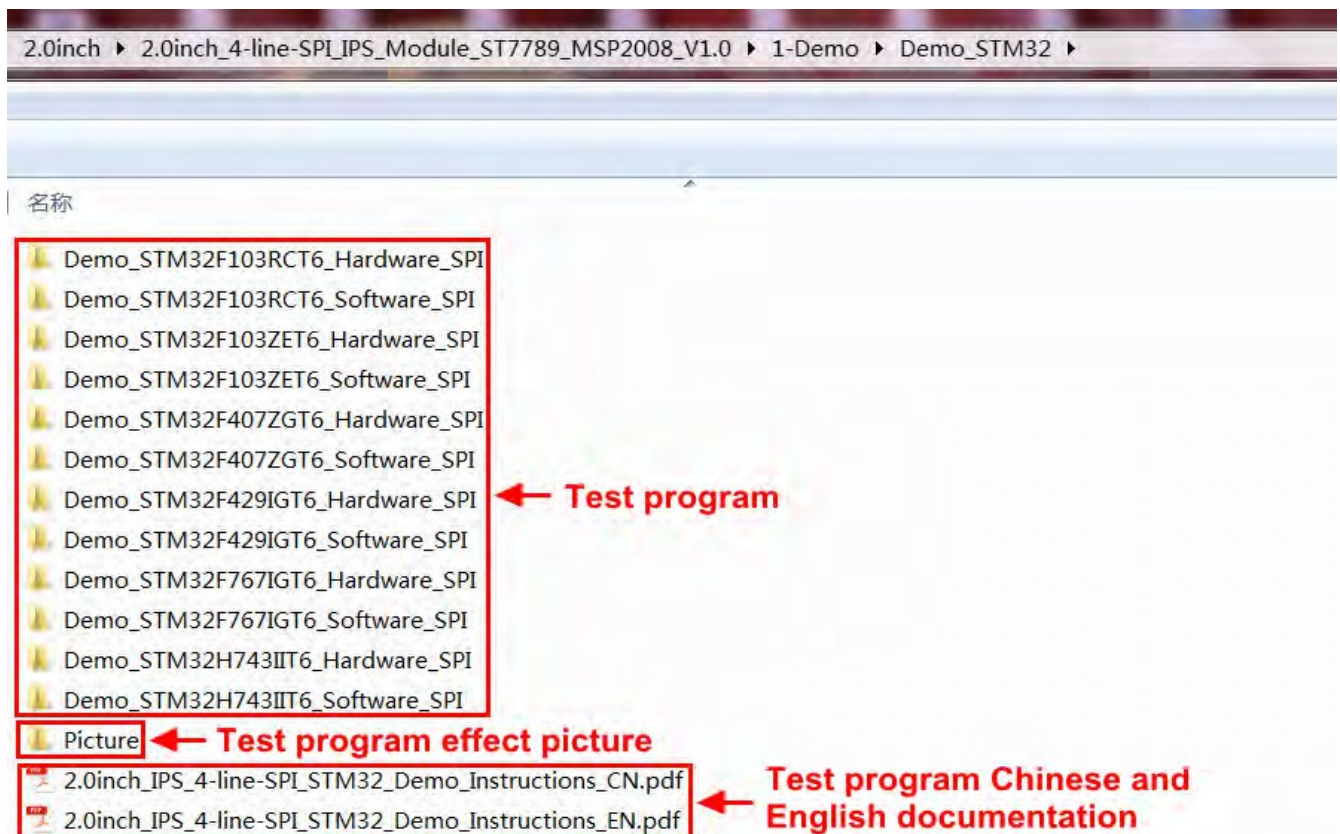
2.0inch ▸ 2.0inch_4-line-SPI_IPS_Module_ST7789_MSP2008_V1.0 ▸ 1-Demo ▸ Demo_STM32 ▸

名称

Demo_STM32F103RCT6_Hardware_SPI
Demo_STM32F103RCT6_Software_SPI
Demo_STM32F103ZET6_Hardware_SPI
Demo_STM32F103ZET6_Software_SPI
Demo_STM32F407ZGT6_Hardware_SPI
Demo_STM32F407ZGT6_Software_SPI
Demo_STM32F429IGT6_Hardware_SPI
Demo_STM32F429IGT6_Software_SPI
Demo_STM32F767IGT6_Hardware_SPI
Demo_STM32F767IGT6_Software_SPI
Demo_STM32H743IIT6_Hardware_SPI
Demo_STM32H743IIT6_Software_SPI

Test program

Picture

Test program effect picture

2.0inch_IPS_4-line-SPI_STM32_Demo_Instructions_CN.pdf
2.0inch_IPS_4-line-SPI_STM32_Demo_Instructions_EN.pdf

Test program Chinese and English documentation